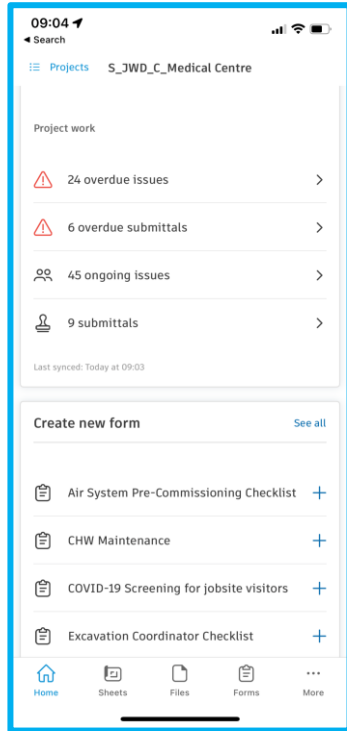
09:04
◂ Search

Projects S_JWD_C_Medical Centre

Project work

24 overdue issues

6 overdue submittals

45 ongoing issues

9 submittals

Last synced: Today at 09:03

Create new form See all

Air System Pre-Commissioning Checklist

CHW Maintenance

COVID-19 Screening for jobsite visitors

Excavation Coordinator Checklist

Home Sheets Files Forms More